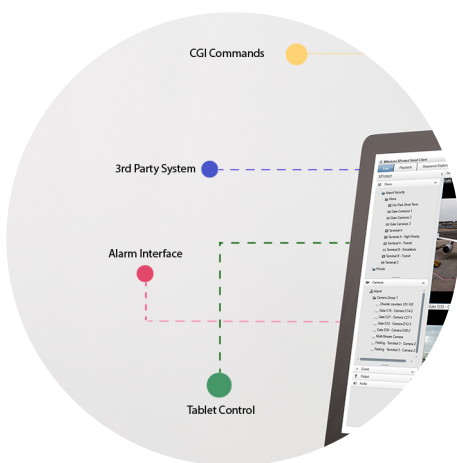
CGI Commands

3rd Party System

Alarm Interface

Tablet Control

Milestone XProtect Smart Client

Live

Playback

Sequence Explorer

Views

Airport Security

Car Park (Next Task)

Gate Camera 1

Gate Camera 2

Gate Camera 3

Terminal A

Terminal A - High Priority

Terminal B - Transit

Terminal B - Escalators

Terminal B - Transit

Terminal C

Private

Cameras

Airport

Camera Group 1

Checkin counters C01-C02

Gate C15 - Camera C14-2

Gate C21 - Camera C21-1

Gate C22 - Camera C22-1

Gate C22 - Camera D12-3

Multi-Stream Camera

Parking - Terminal 3 - Camera 2

Parking - Terminal 3 - Camera 3

Event

Output

Audio